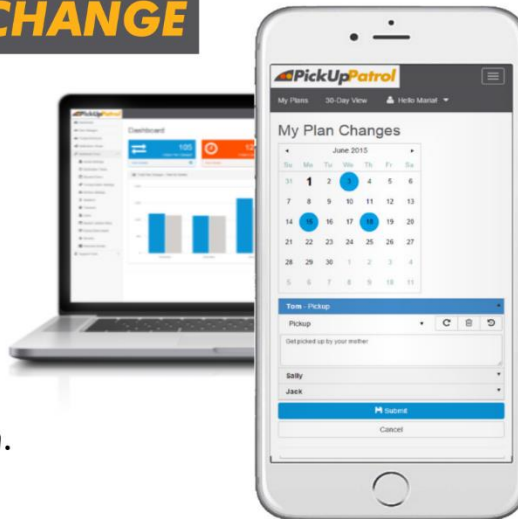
CHANGE

PickUpPatrol

Dashboard

105

12

PickUpPatrol

My Plans 30-Day View Hello Mariel

My Plan Changes

June 2015

| Su | Mo | Tu | We | Th | Fr | Sa |
|---|---|---|---|---|---|---|
| 31 | 1 | 2 | 3 | 4 | 5 | 6 |
| 7 | 8 | 9 | 10 | 11 | 12 | 13 |
| 14 | 15 | 16 | 17 | 18 | 19 | 20 |
| 21 | 22 | 23 | 24 | 25 | 26 | 27 |
| 28 | 29 | 30 | 1 | 2 | 3 | 4 |
| 5 | 6 | 7 | 8 | 9 | 10 | 11 |

Tom - Pickup

Pickup

Get picked up by your mother

Sally

Jack

Submit

Cancel

).